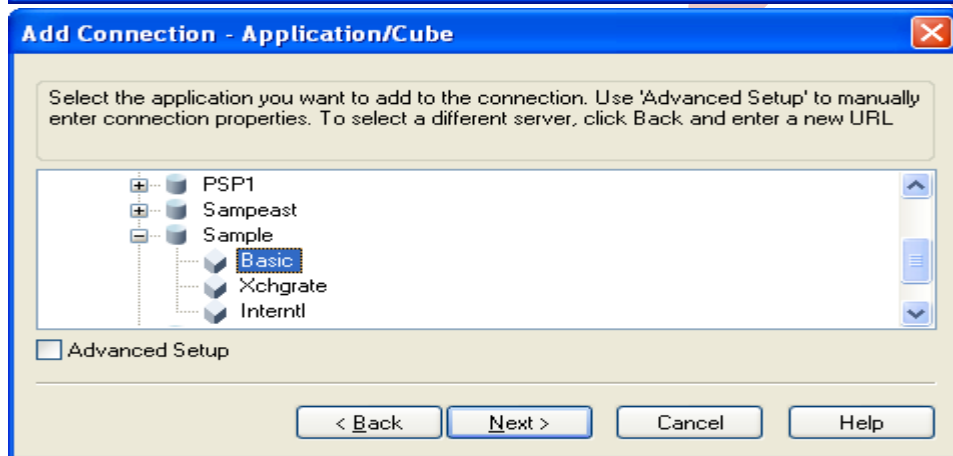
Add Connection - Application/Cube

Select the application you want to add to the connection. Use 'Advanced Setup' to manually enter connection properties. To select a different server, click Back and enter a new URL

PSP1
Sampeast
Sample
Basic
Xchgrate
Interntl

Advanced Setup

< Back
Next >
Cancel
Help